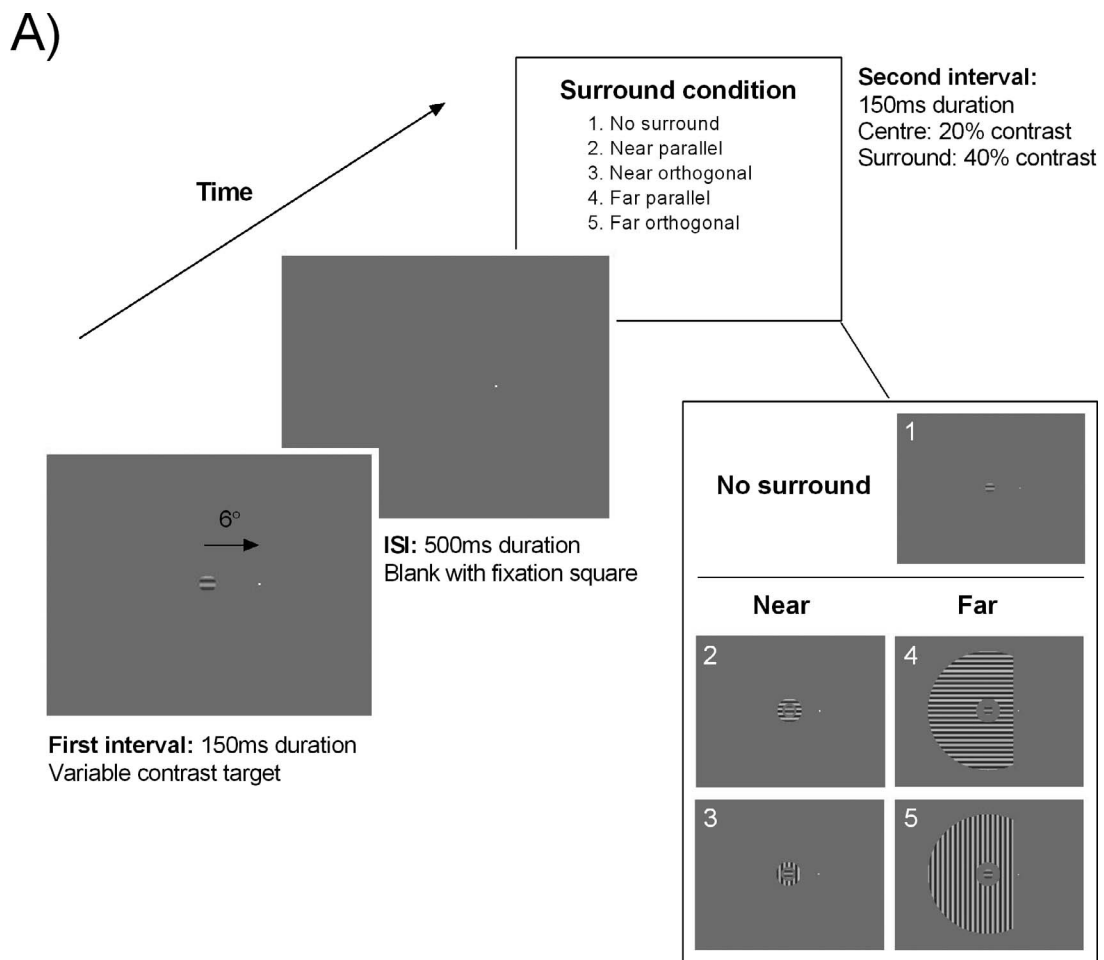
A)

Time

Surround condition
1. No surround
2. Near parallel
3. Near orthogonal
4. Far parallel
5. Far orthogonal

Second interval:
150ms duration
Centre: 20% contrast
Surround: 40% contrast

6°

ISI: 500ms duration
Blank with fixation square

First interval: 150ms duration
Variable contrast target

No surround
1

Near
Far
2
4
3
5